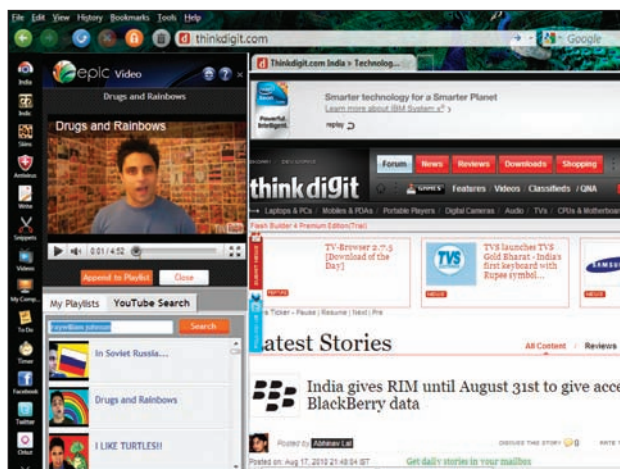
File Edit View History Bookmarks Tools Help

thinkdigit.com

Google

epic Video

Drugs and Rainbows

Drugs and Rainbows

0:01 / 4:52

Append to Playlist

Close

My Playlists

YouTube Search

Search

In Soviet Russia....

Drugs and Rainbows

I LIKE TURTLES!!

India

Indic

Skins

Antivirus

Write

Snippets

Videos

My Comp...

To Do

Timer

Facebook

Twitter

Orkut

Thinkdigit.com India > Technolog...

Smarter technology for a Smarter Planet

Learn more about IBM System x® >

replay

Powerful Intelligent.

Forum

News

Reviews

Downloads

Shopping

think digit

Features | Videos | Classifieds | QNA

Laptops & PCs | Mobiles & PDAs | Portable Players | Digital Cameras | Audio | TVs | CPUs & Motherboard

Flash Builder 4 Premium Edition(Trial)

TV-Browser 2.7.5 [Download of the Day]

TVS launches TVS Gold Bharat - India's first keyboard with Rupee symbol...

TVS

SAMSUNG

NEWS

NEWS

NEWS

Ticker - Pause | Resume | Next | Pre

atest Stories

All Content

Reviews

India gives RIM until August 31st to give acce BlackBerry data

Posted by Abhinav Lal

DISCUSS THIS STORY 0

Posted on: Aug 17, 2010 21:48:54 IST

Get daily stories in your mailbox